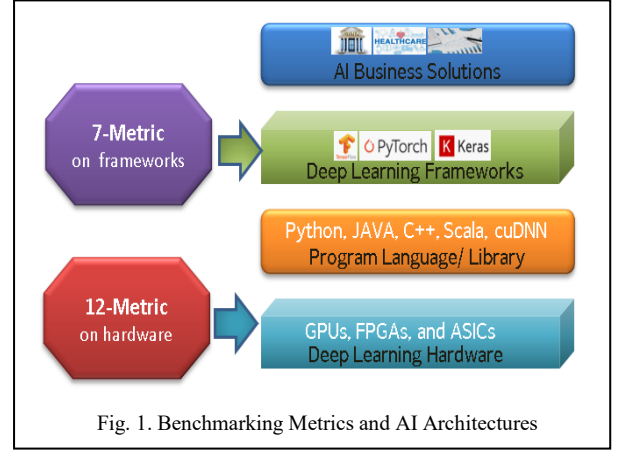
HEALTHCARE

AI Business Solutions

7-Metric
on frameworks

TensorFlow PyTorch K Keras

Deep Learning Frameworks

Python, JAVA, C++, Scala, cuDNN
Program Language/ Library

12-Metric
on hardware

GPUs, FPGAs, and ASICs
Deep Learning Hardware

Fig. 1. Benchmarking Metrics and AI Architectures